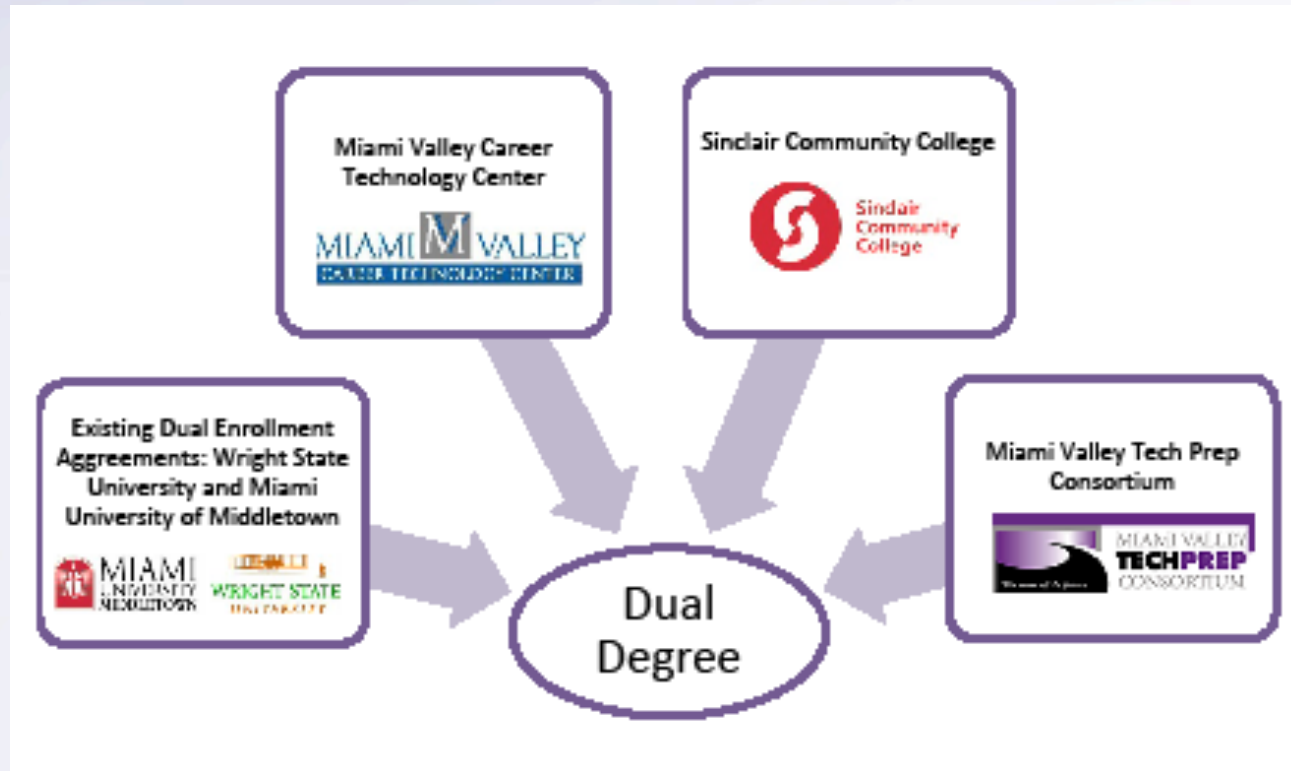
Miami Valley Career Technology Center

MIAMI M VALLEY
CAREER TECHNOLOGY CENTER

Sinclair Community College

Sinclair Community College

Existing Dual Enrollment Aggreements: Wright State University and Miami University of Middletown

MIAMI UNIVERSITY MIDDLETOWN

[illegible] WRIGHT STATE UNIVERSITY

Dual Degree

Miami Valley Tech Prep Consortium

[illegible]

MIAMI VALLEY TECHPREP CONSORTIUM